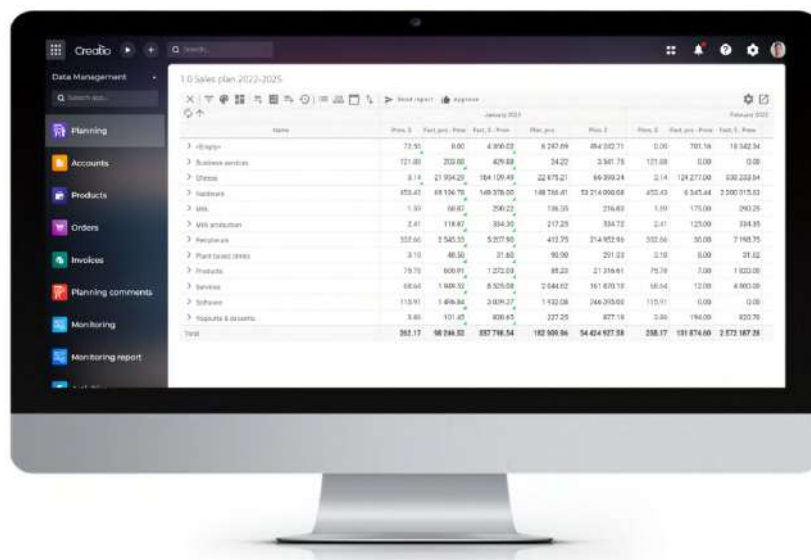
Creatio

Q Search...

Data Management

Q Search app...

Planning

Accounts

Products

Orders

Invoices

Planning comments

Monitoring

Monitoring report

1.0 Sales plan 2022-2025

Send report Approve

January 2023

February 2023

| Name | Plan, $ | Fact, pcs - Plan | Fact, $ - Plan | Plan, pcs | Plan $ | Plan, $ | Fact, pcs - Plan | Fact, $ - Plan |
|---|---|---|---|---|---|---|---|---|
| > <Empty> | 72.50 | 0.00 | 4 300.02 | 6 247.09 | 454 202.71 | 0.00 | 701.16 | 16 342.34 |
| > Business services | 121.00 | 202.00 | 409.88 | 24.22 | 3 561.75 | 121.08 | 0.00 | 0.00 |
| > Cheese | 8.14 | 21 504.20 | 164 109.49 | 22 875.21 | 66 309.24 | 2.14 | 124 277.00 | 330 233.34 |
| > Hardware | 453.43 | 68 106.78 | 149 378.00 | 148 766.41 | 53 214 090.68 | 453.43 | 6 345.44 | 2 300 015.03 |
| > Milk | 1.59 | 60.82 | 290.22 | 136.35 | 216.80 | 1.59 | 175.00 | 290.29 |
| > Milk production | 2.41 | 118.82 | 334.30 | 217.25 | 334.72 | 2.41 | 125.00 | 334.35 |
| > Peripherals | 332.66 | 2 545.35 | 5 207.60 | 412.75 | 214 952.96 | 332.66 | 30.00 | 7 198.75 |
| > Plant based drinks | 3.10 | 48.30 | 31.60 | 90.00 | 201.23 | 3.10 | 0.00 | 31.32 |
| > Products | 75.78 | 600.91 | 1 272.03 | 85.23 | 21 316.61 | 75.78 | 7.00 | 1 020.00 |
| > Services | 68.64 | 1 909.32 | 8 525.08 | 2 044.62 | 161 870.10 | 68.64 | 12.00 | 4 980.00 |
| > Software | 115.91 | 1 496.84 | 3 009.27 | 1 932.08 | 246 393.00 | 115.91 | 0.00 | 0.00 |
| > Yoghurts & desserts | 3.80 | 101.45 | 830.65 | 227.25 | 877.18 | 3.80 | 194.00 | 820.70 |
| Total | 262.17 | 98 246.32 | 337 798.54 | 182 909.86 | 54 424 927.58 | 258.17 | 131 874.60 | 2 572 187.38 |